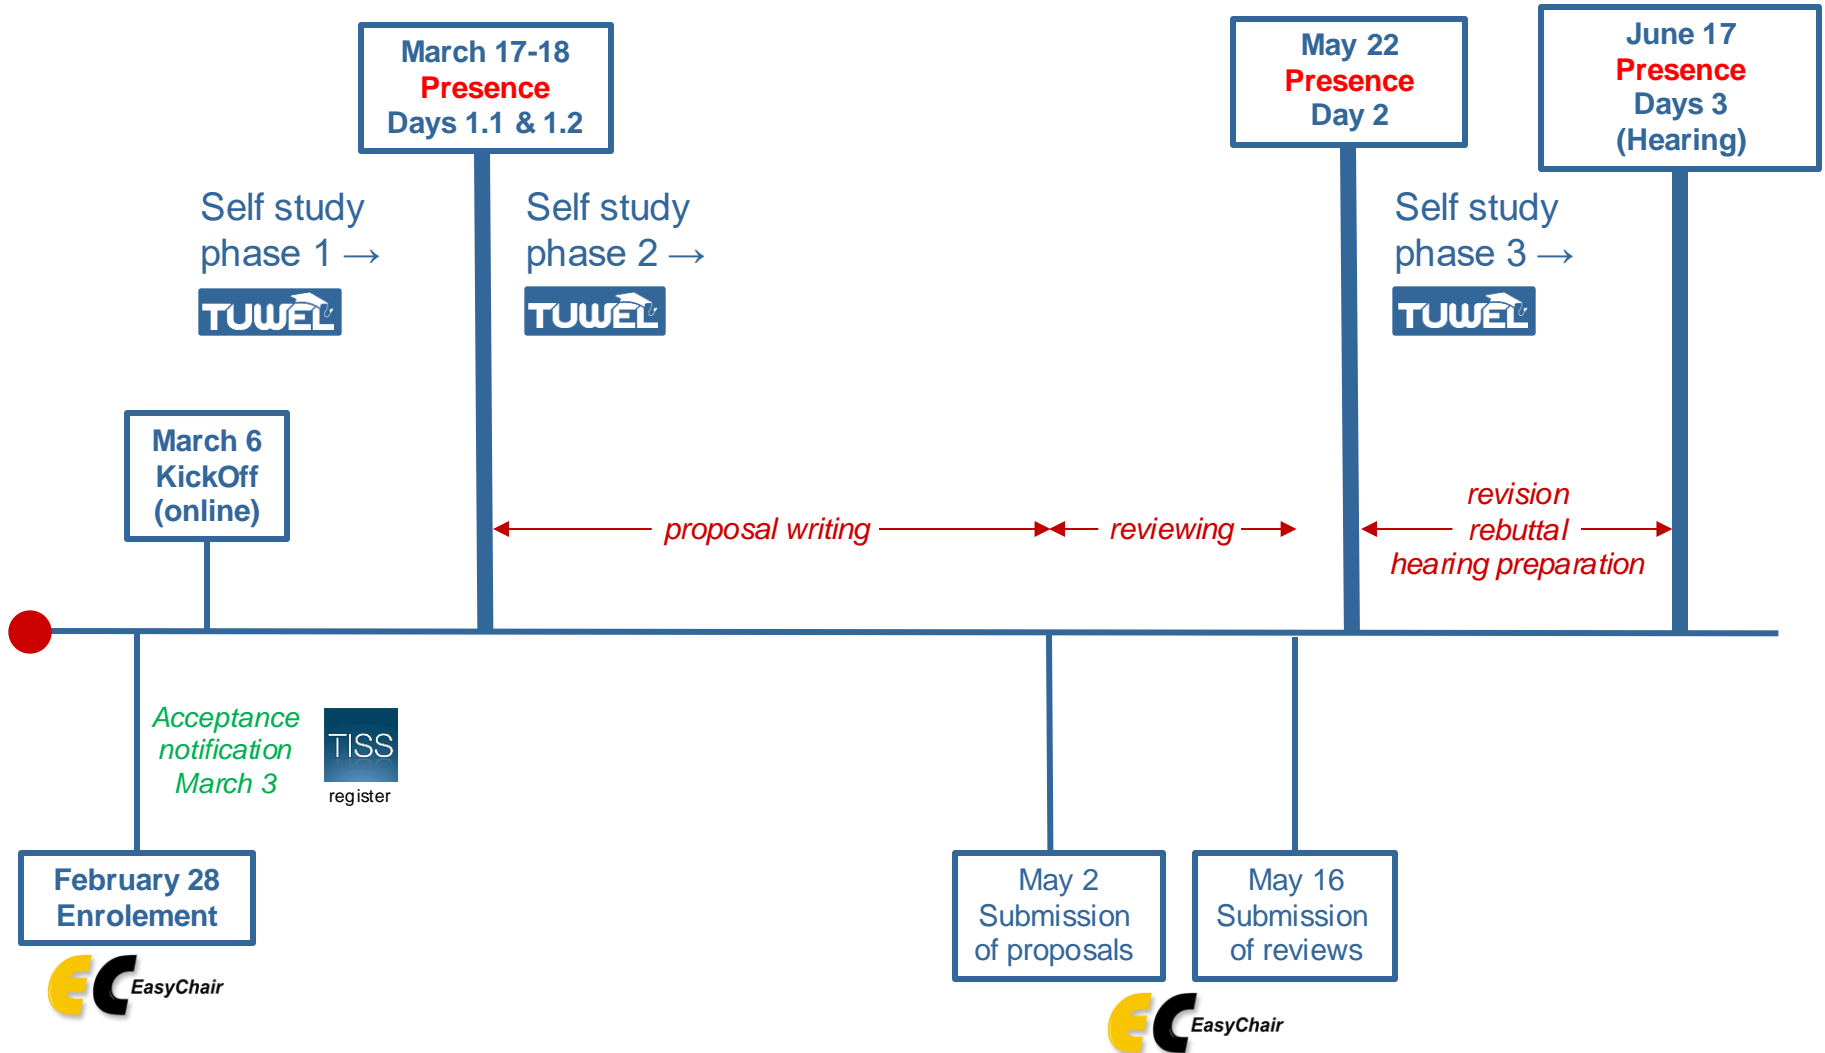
March 17-18
Presence
Days 1.1 & 1.2

May 22
Presence
Day 2

June 17
Presence
Days 3
(Hearing)

Self study phase 1 →
TUWEL

Self study phase 2 →
TUWEL

Self study phase 3 →
TUWEL

March 6
KickOff
(online)

proposal writing

reviewing

revision
rebuttal
hearing preparation

Acceptance notification March 3

TISS
register

February 28
Enrolement

EasyChair

May 2
Submission of proposals

May 16
Submission of reviews

EasyChair